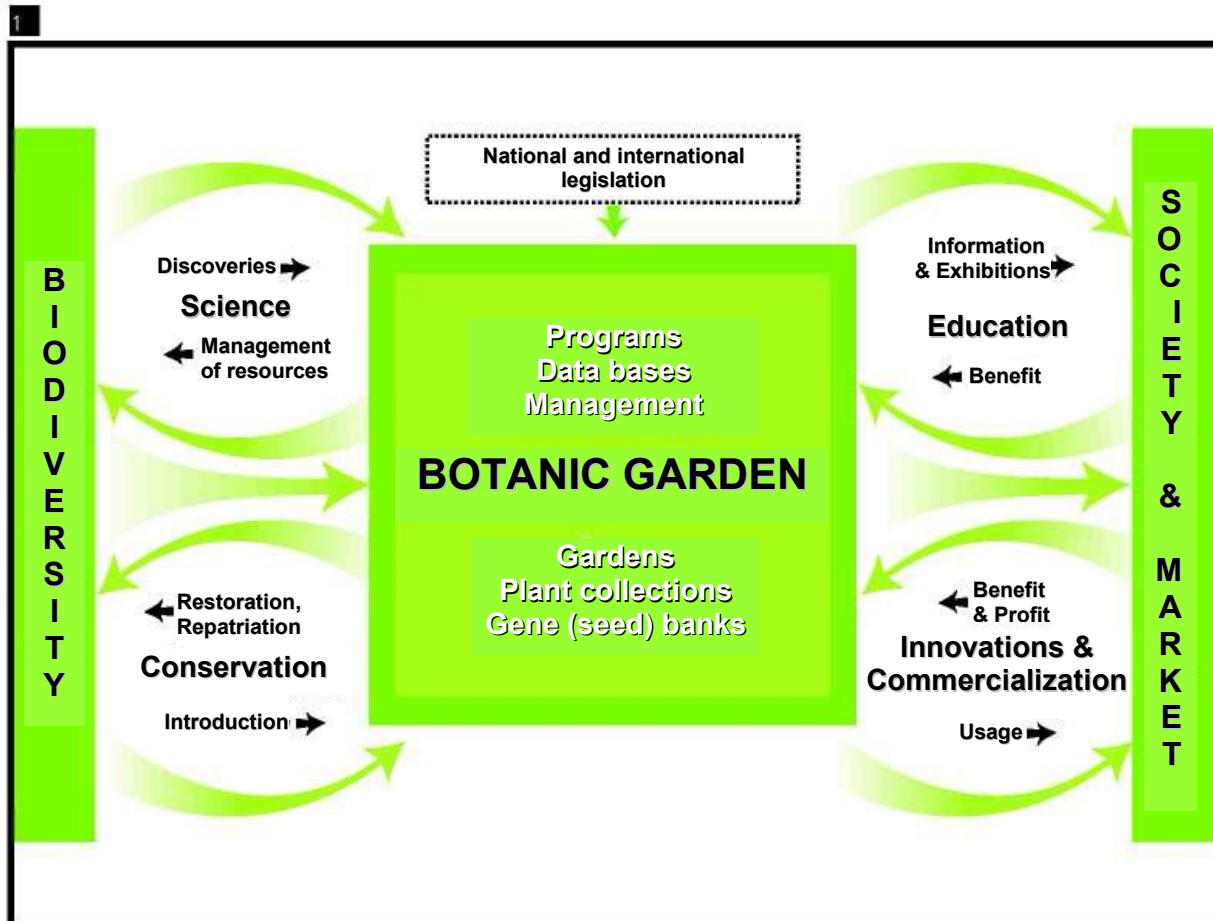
1

National and international legislation

BIODIVERSITY

Discoveries

Science

Management of resources

Restoration, Repatriation

Conservation

Introduction

Programs
Data bases
Management

BOTANIC GARDEN

Gardens
Plant collections
Gene (seed) banks

Information & Exhibitions

Education

Benefit

Benefit & Profit

Innovations & Commercialization

Usage

SOCIETY & MARKET